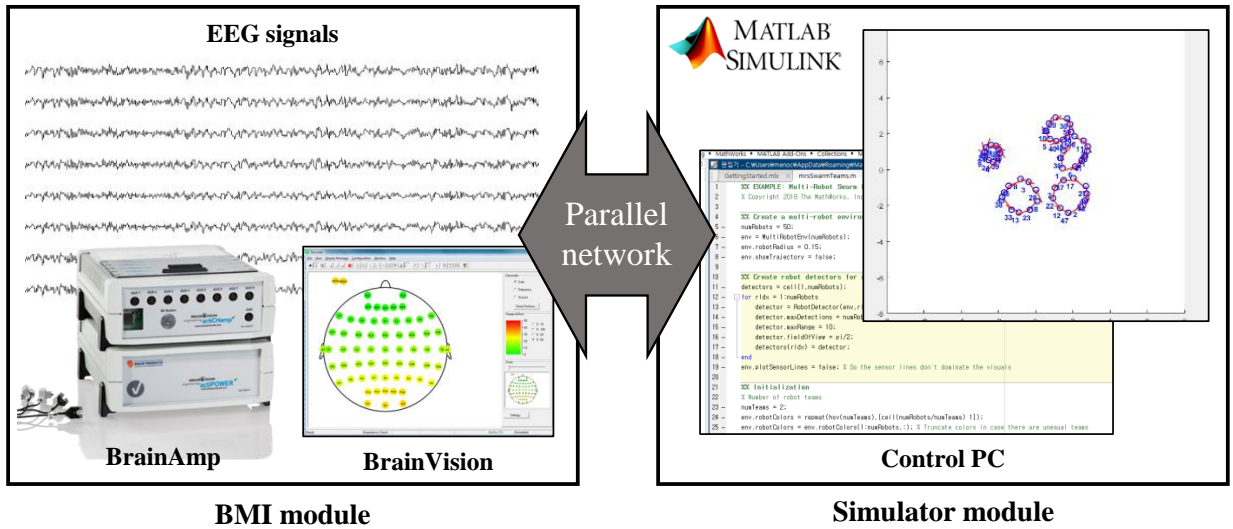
EEG signals

BrainAmp

BrainVision

BMI module

Parallel network

MATLAB SIMULINK

GettingStarted.mlx    mrsSwarmTeams.m

1 %% EXAMPLE: Multi-Robot Swarm
2 % Copyright 2018 The MathWorks, Inc
3
4 %% Create a multi-robot enviro
5 numRobots = 50;
6 env = MultiRobotEnv(numRobots);
7 env.robotRadius = 0.15;
8 env.showTrajectory = false;
9
10 %% Create robot detectors for
11 detectors = cell(1,numRobots);
12 for rIdx = 1:numRobots
13 detector = RobotDetector(env,r
14 detector.maxDetections = numRob
15 detector.maxRange = 10;
16 detector.fieldOfView = pi/2;
17 detectors{rIdx} = detector;
18 end
19 env.plotSensorLines = false; % So the sensor lines don't dominate the visuals
20
21 %% Initialization
22 % Number of robot teams
23 numTeams = 2;
24 env.robotColors = repmat(hsv(numTeams),[ceil(numRobots/numTeams) 1]);
25 env.robotColors = env.robotColors(1:numRobots,:); % Truncate colors in case there are unequal teams

6
4
2
0
-2
-4
-6
-8

Control PC

Simulator module